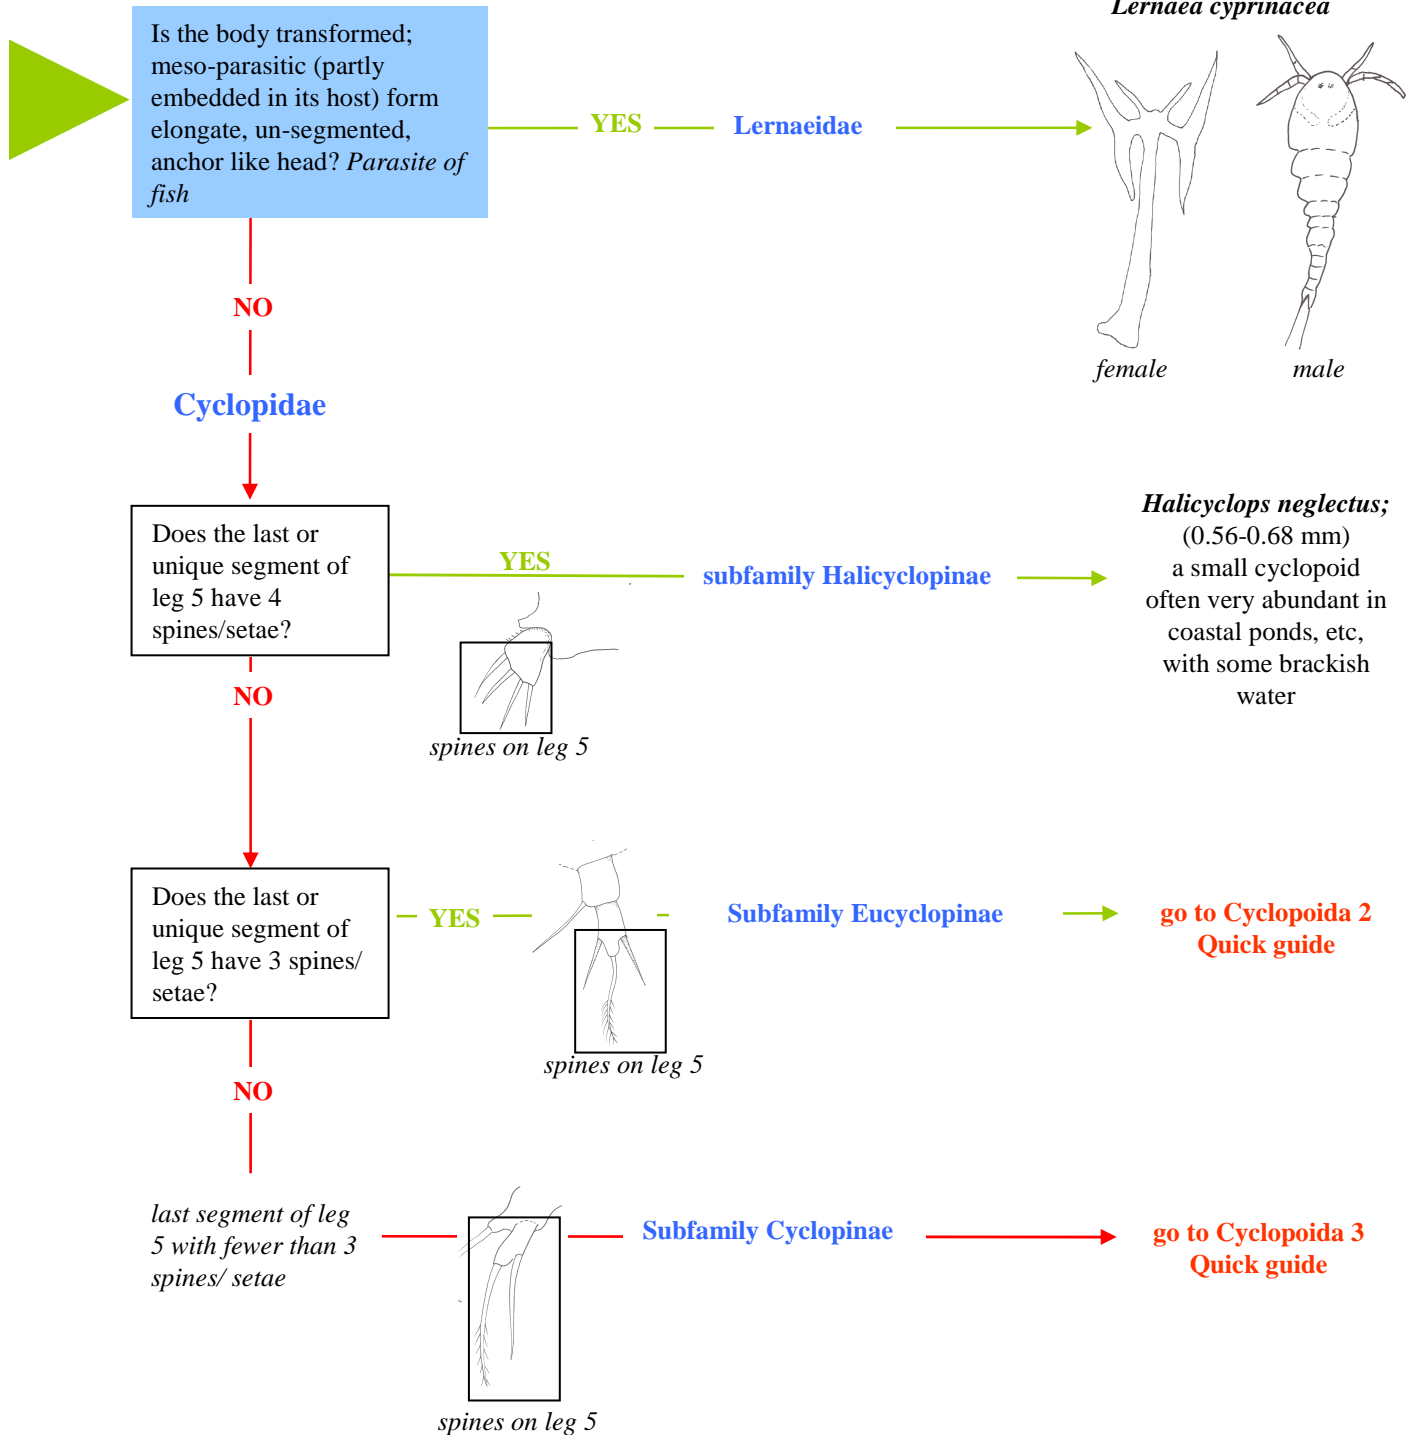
Is the body transformed; meso-parasitic (partly embedded in its host) form elongate, un-segmented, anchor like head? *Parasite of fish*

YES

Lernaeidae

*Lernaea cyprinacea*

*female*

*male*

NO

Cyclopidae

Does the last or unique segment of leg 5 have 4 spines/setae?

YES

subfamily Halicyclopinae

***Halicyclops neglectus;*** (0.56-0.68 mm) a small cyclopoid often very abundant in coastal ponds, etc, with some brackish water

*spines on leg 5*

NO

Does the last or unique segment of leg 5 have 3 spines/ setae?

YES

Subfamily Eucyclopinae

go to Cyclopoida 2 Quick guide

*spines on leg 5*

NO

*last segment of leg 5 with fewer than 3 spines/ setae*

Subfamily Cyclopinae

go to Cyclopoida 3 Quick guide

*spines on leg 5*